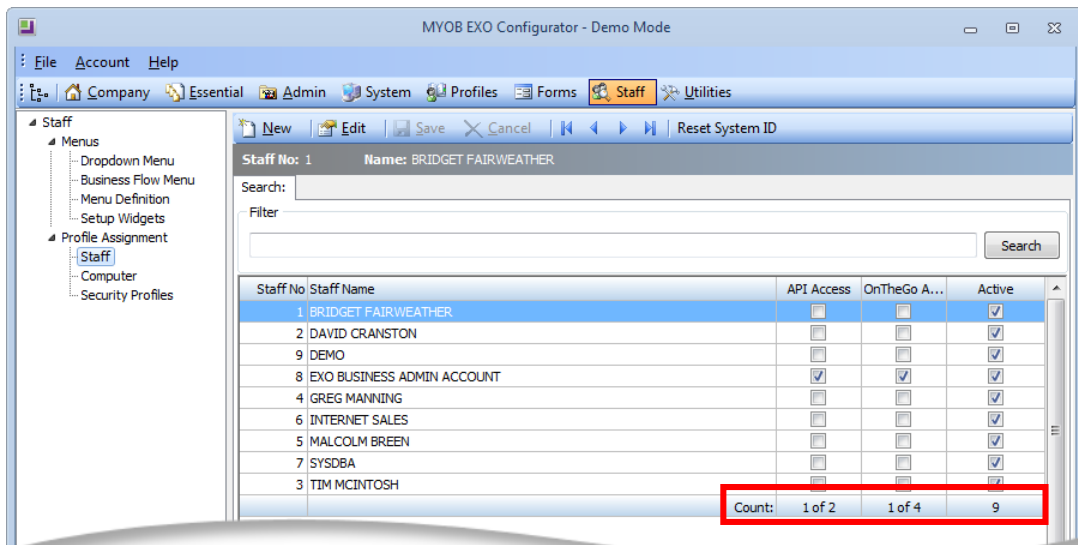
MYOB EXO Configurator - Demo Mode

File Account Help

Company Essential Admin System Profiles Forms Staff Utilities

Staff
Menus
Dropdown Menu
Business Flow Menu
Menu Definition
Setup Widgets
Profile Assignment
Staff
Computer
Security Profiles

New Edit Save Cancel Reset System ID

Staff No: 1 Name: BRIDGET FAIRWEATHER

Search:

Filter

Search

| Staff No | Staff Name | API Access | OnTheGo A... | Active |
|---|---|---|---|---|
| 1 | BRIDGET FAIRWEATHER | ☐ | ☐ | ☑ |
| 2 | DAVID CRANSTON | ☐ | ☐ | ☑ |
| 9 | DEMO | ☐ | ☐ | ☑ |
| 8 | EXO BUSINESS ADMIN ACCOUNT | ☑ | ☑ | ☑ |
| 4 | GREG MANNING | ☐ | ☐ | ☑ |
| 6 | INTERNET SALES | ☐ | ☐ | ☑ |
| 5 | MALCOLM BREEN | ☐ | ☐ | ☑ |
| 7 | SYSDBA | ☐ | ☐ | ☑ |
| 3 | TIM MCINTOSH | ☐ | ☐ | ☑ |
| | Count: | 1 of 2 | 1 of 4 | 9 |